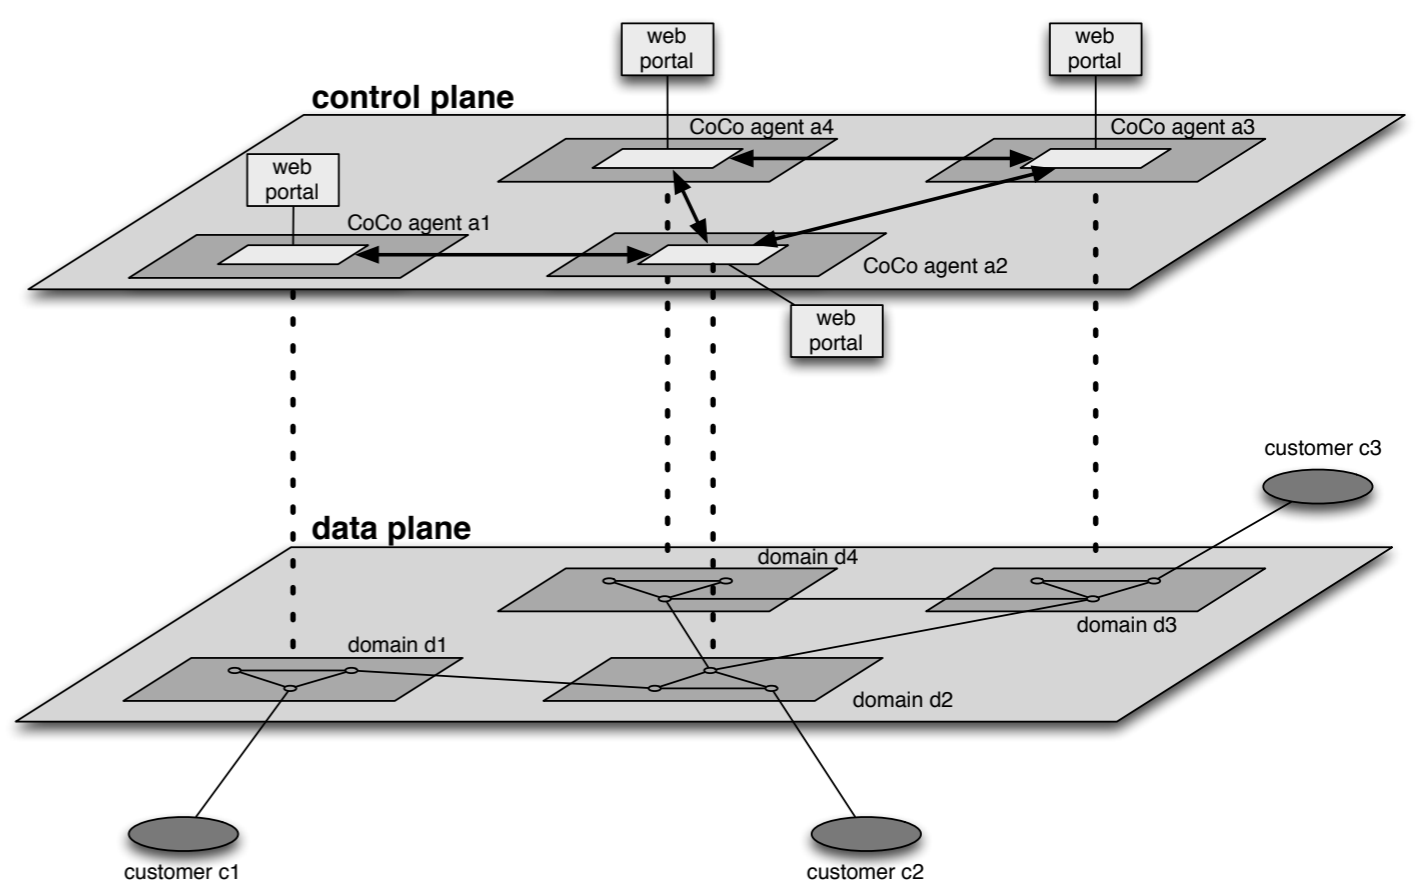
web portal

web portal

control plane

CoCo agent a4

CoCo agent a3

web portal

CoCo agent a1

CoCo agent a2

web portal

customer c3

data plane

domain d4

domain d3

domain d1

domain d2

customer c1

customer c2